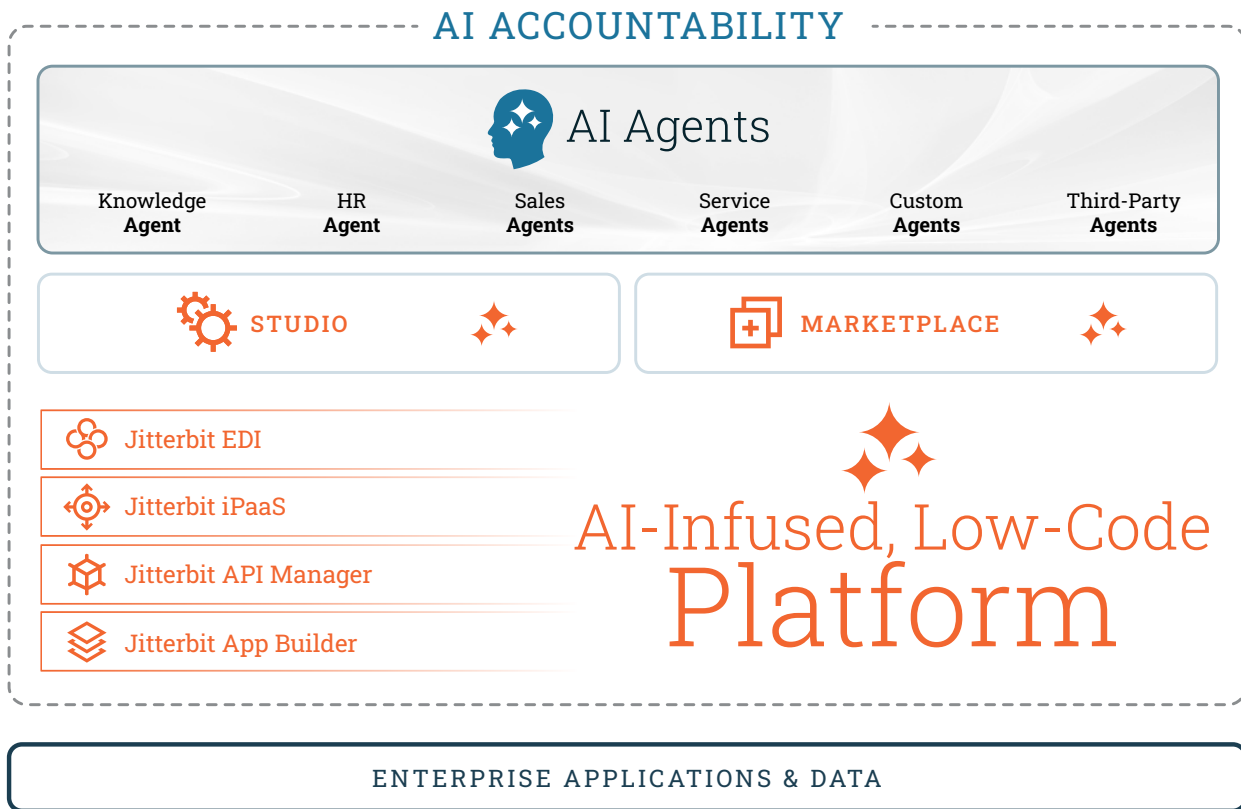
AI ACCOUNTABILITY

AI Agents

Knowledge Agent

HR Agent

Sales Agents

Service Agents

Custom Agents

Third-Party Agents

STUDIO

MARKETPLACE

Jitterbit EDI

Jitterbit iPaaS

Jitterbit API Manager

Jitterbit App Builder

AI-Infused, Low-Code Platform

ENTERPRISE APPLICATIONS & DATA